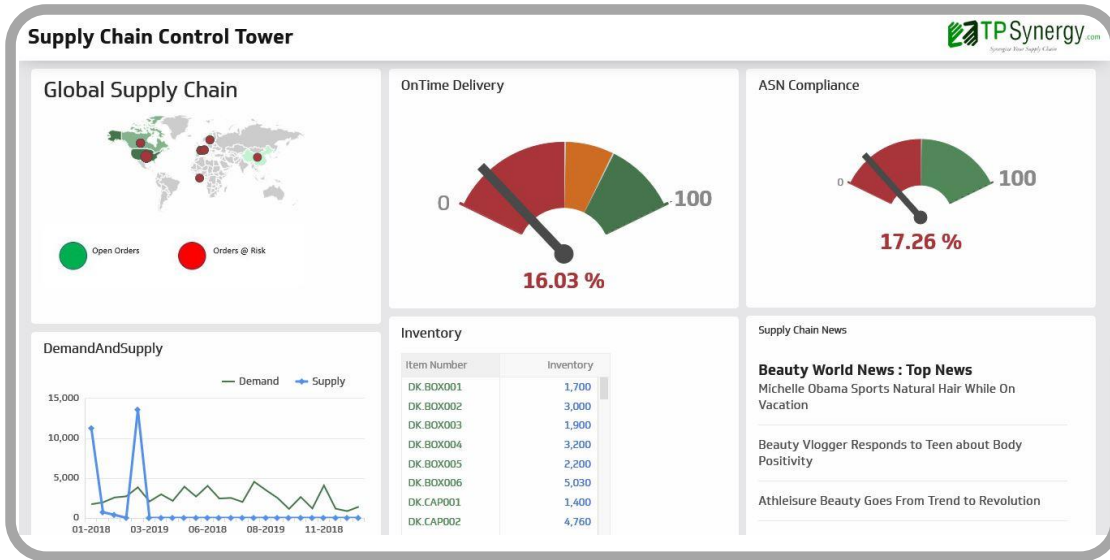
Supply Chain Control Tower

TPSynergy.com
Synergize Your Supply Chain

Global Supply Chain

Open Orders

Orders @ Risk

OnTime Delivery

0

100

16.03 %

ASN Compliance

0

100

17.26 %

DemandAndSupply

Demand

Supply

15,000

10,000

5,000

0

01-2018

03-2019

06-2018

08-2019

11-2018

Inventory

| Item Number | Inventory |
|---|---|
| DK.BOX001 | 1,700 |
| DK.BOX002 | 3,000 |
| DK.BOX003 | 1,900 |
| DK.BOX004 | 3,200 |
| DK.BOX005 | 2,200 |
| DK.BOX006 | 5,030 |
| DK.CAP001 | 1,400 |
| DK.CAP002 | 4,760 |

Supply Chain News

Beauty World News : Top News

Michelle Obama Sports Natural Hair While On Vacation

Beauty Vlogger Responds to Teen about Body Positivity

Athleisure Beauty Goes From Trend to Revolution